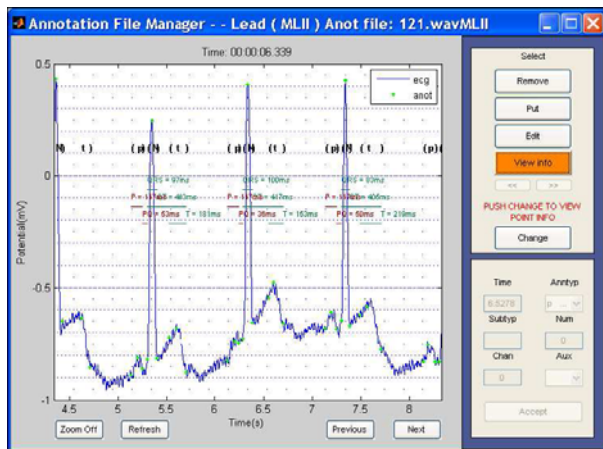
Annotation File Manager - - Lead ( MLII ) Anot file: 121.wavMLII

Time: 00:00:06.339

0.5

ecg
anot

(N t ) (p)(N (t ) (p)(N (t ) (p)(N (t ) (p)(

0

QRS = 97ms
P = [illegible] = 463ms
PQ = 53ms T = 181ms

QRS = 100ms
P = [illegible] = 447ms
PQ = 36ms T = 153ms

QRS = 83ms
P = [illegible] = 406ms
PQ = 50ms T = 219ms

Potential(mV)

-0.5

-1

4.5 5 5.5 6 6.5 7 7.5 8

Time(s)

Zoom Off
Refresh
Previous
Next

Select
Remove
Put
Edit
View info
<<
>>
PUSH CHANGE TO VIEW POINT INFO
Change

Time
Anntyp
6.5278
p
Subtyp
Num
0
Chan
Aux
0
Accept